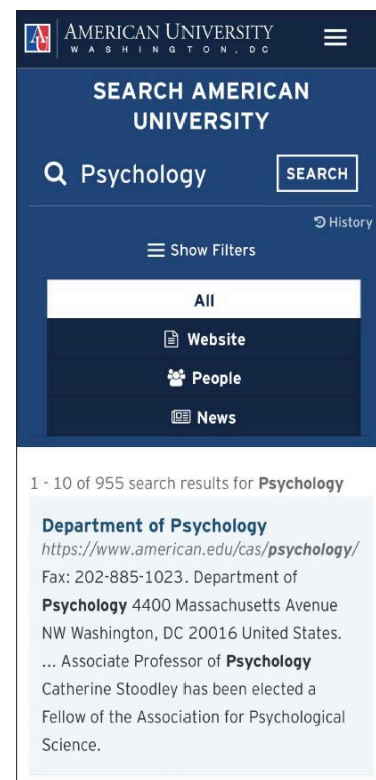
AU AMERICAN UNIVERSITY
WASHINGTON, DC

SEARCH AMERICAN UNIVERSITY

Psychology

SEARCH

History

Show Filters

All

Website

People

News

1 - 10 of 955 search results for **Psychology**

**Department of Psychology**
*https://www.american.edu/cas/**psychology**/*
Fax: 202-885-1023. Department of **Psychology** 4400 Massachusetts Avenue NW Washington, DC 20016 United States. ... Associate Professor of **Psychology** Catherine Stoodley has been elected a Fellow of the Association for Psychological Science.